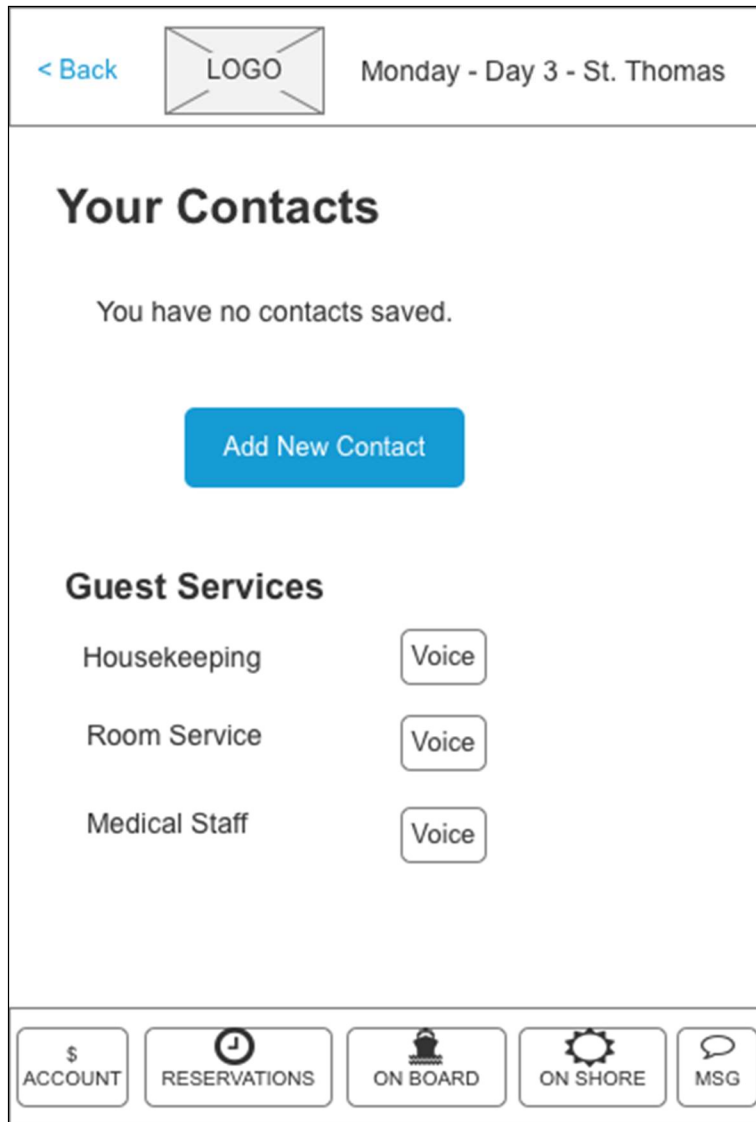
< Back LOGO Monday - Day 3 - St. Thomas

Your Contacts

You have no contacts saved.

Add New Contact

Guest Services

Housekeeping Voice

Room Service Voice

Medical Staff Voice

$ ACCOUNT RESERVATIONS ON BOARD ON SHORE MSG